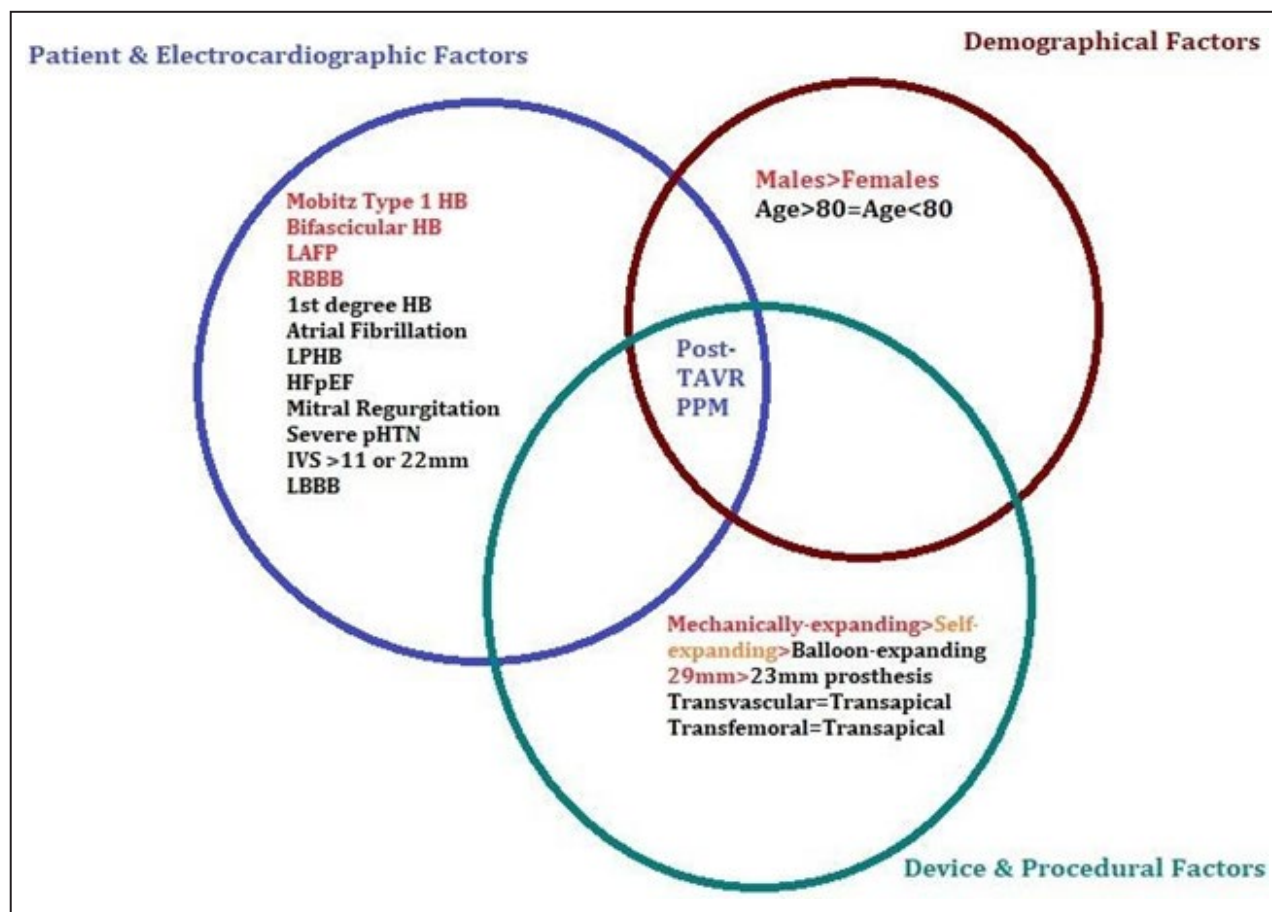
Patient & Electrocardiographic Factors

Demographical Factors

Mobitz Type 1 HB
Bifascicular HB
LAFP
RBBB
1st degree HB
Atrial Fibrillation
LPHB
HFpEF
Mitral Regurgitation
Severe pHTN
IVS >11 or 22mm
LBBB

Males>Females
Age>80=Age<80

Post-TAVR PPM

Mechanically-expanding>Self-expanding>Balloon-expanding
29mm>23mm prosthesis
Transvascular=Transapical
Transfemoral=Transapical

Device & Procedural Factors